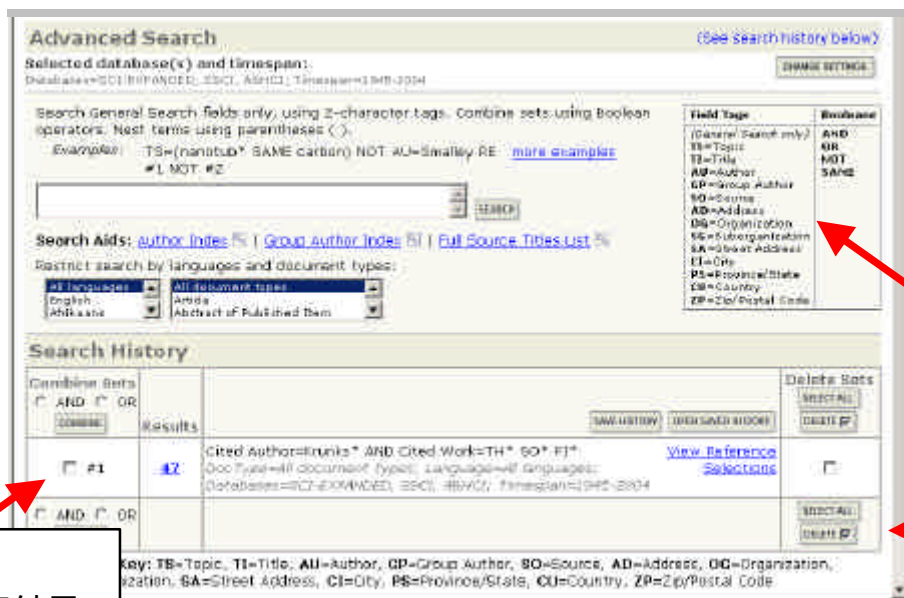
Advanced Search

(See search history below)

Selected database(s) and timespan:
Databases=SCI-EXPANDED, SSCI, A&HCI; Timespan=1945-2004

CHANGE SETTINGS

Search General Search fields only, using 2-character tags. Combine sets using Boolean operators. Nest terms using parentheses ( ).

Examples: TS=(nanotub* SAME carbon) NOT AU=Smalley RE more examples
#1 NOT #2

SEARCH

Search Aids: Author Index | Group Author Index | Full Source Titles List

Restrict search by languages and document types:

| All languages | All document types |
|---|---|
| English | Article |
| Afrikaans | Abstract of Published Item |

| Field Tags | Boolean |
|---|---|
| (General Search only) TS=Topic TI=Title AU=Author GP=Group Author SO=Source AD=Address OG=Organization SG=Suborganization SA=Street Address CI=City PS=Province/State CU=Country ZP=Zip/Postal Code | AND OR NOT SAME |

Search History

| Combine Sets AND OR COMBINE | Results | SAVE HISTORY OPEN SAVED HISTORY | Delete Sets SELECT ALL DELETE |
|---|---|---|---|
| #1 | 47 | Cited Author=Krunks* AND Cited Work=TH* SO* FI* Doc Type=All document types; Language=All languages; Databases=SCI-EXPANDED, SSCI, A&HCI; Timespan=1945-2004 View Reference Selections | |
| AND OR | | | SELECT ALL DELETE |

Key: TS=Topic, TI=Title, AU=Author, GP=Group Author, SO=Source, AD=Address, OG=Organization, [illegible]zation, SA=Street Address, CI=City, PS=Province/State, CU=Country, ZP=Zip/Postal Code